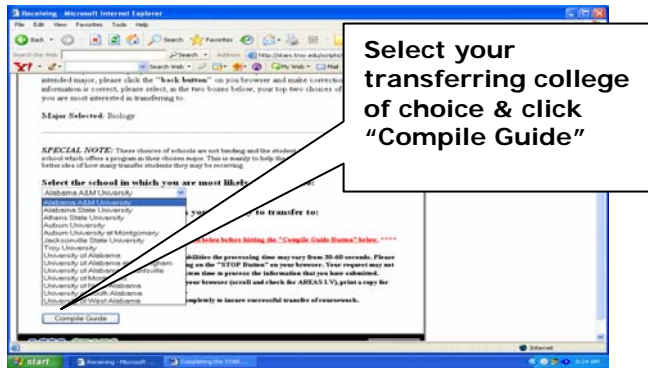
Receiving - Microsoft Internet Explorer

File Edit View Favorites Tools Help

Back Search Favorites

Search Address http://stars.troy.edu/

Search Web My Web Mail

intended major, please click the "back button" on you browser and make correction information is correct, please select, in the two boxes below, your top two choices of you are most interested in transferring to.

Major Selected: Biology

SPECIAL NOTE: These choices of schools are not binding and the student school which offers a program in their chosen major. This is merely to help the better idea of how many transfer students they may be receiving.

Select the school in which you are most likely

Alabama A&M University

to transfer to:

Alabama A&M University
Alabama State University
Athens State University
Auburn University
Auburn University at Montgomery
Jacksonville State University
Troy University
University of Alabama
University of Alabama at Birmingham
University of Alabama in Huntsville
University of Mobile
University of North Alabama
University of South Alabama
University of West Alabama

below before hitting the "Compile Guide Button" below. ****

abilities the processing time may vary from 30-60 seconds. Please on the "STOP Button" on your browser. Your request may not time to process the information that you have submitted. your browser (scroll and check for AREAS I-V), print a copy for

completely to insure successful transfer of coursework.

Compile Guide

Select your transferring college of choice & click "Compile Guide"

Internet

start Receiving - Microsoft ... Completing the STAR...